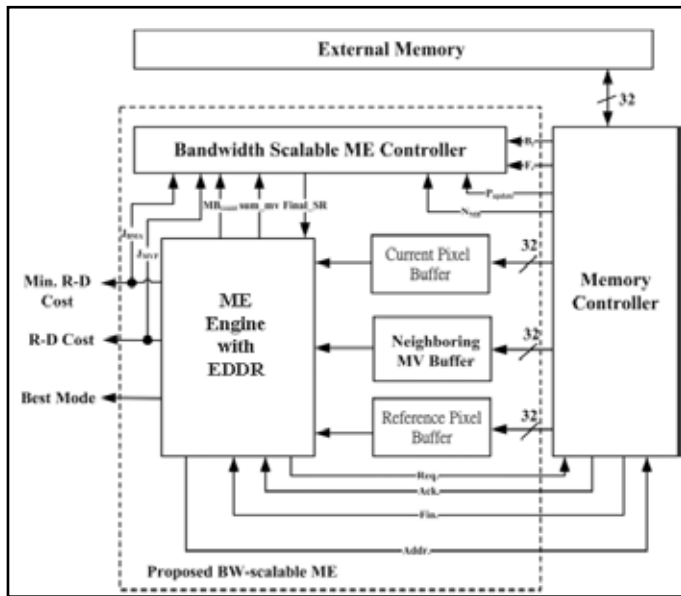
External Memory

32

Bandwidth Scalable ME Controller

$B_t$

$F_r$

$P_{update}$

$N_{ref}$

$J_{BEST}$

$J_{NEW}$

$MB_{count}$ sum_mv Final_SR

Min. R-D Cost

R-D Cost

Best Mode

ME Engine with EDDR

Current Pixel Buffer

32

Neighboring MV Buffer

32

Reference Pixel Buffer

32

Memory Controller

Req.

Ack.

Fin.

Addr.

Proposed BW-scalable ME